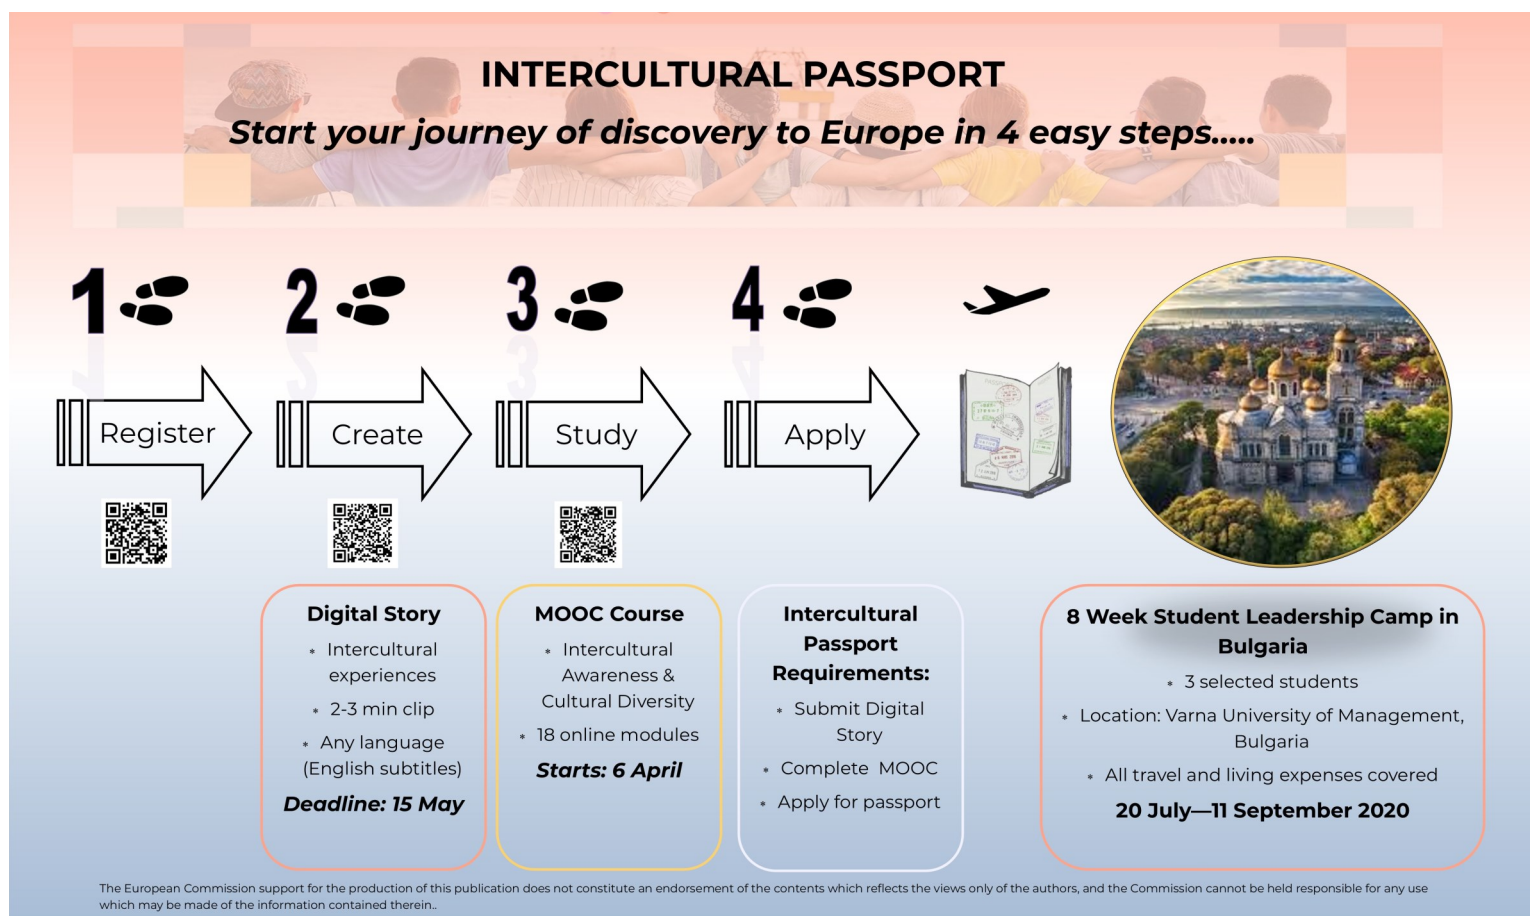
INTERCULTURAL PASSPORT

Start your journey of discovery to Europe in 4 easy steps.....

1

2

3

4

Register

Create

Study

Apply

Digital Story

- Intercultural experiences
- 2-3 min clip
- Any language (English subtitles)

Deadline: 15 May

MOOC Course

- Intercultural Awareness & Cultural Diversity
- 18 online modules

Starts: 6 April

Intercultural Passport Requirements:

- Submit Digital Story
- Complete MOOC
- Apply for passport

8 Week Student Leadership Camp in Bulgaria

- 3 selected students
- Location: Varna University of Management, Bulgaria
- All travel and living expenses covered

20 July—11 September 2020

The European Commission support for the production of this publication does not constitute an endorsement of the contents which reflects the views only of the authors, and the Commission cannot be held responsible for any use which may be made of the information contained therein..